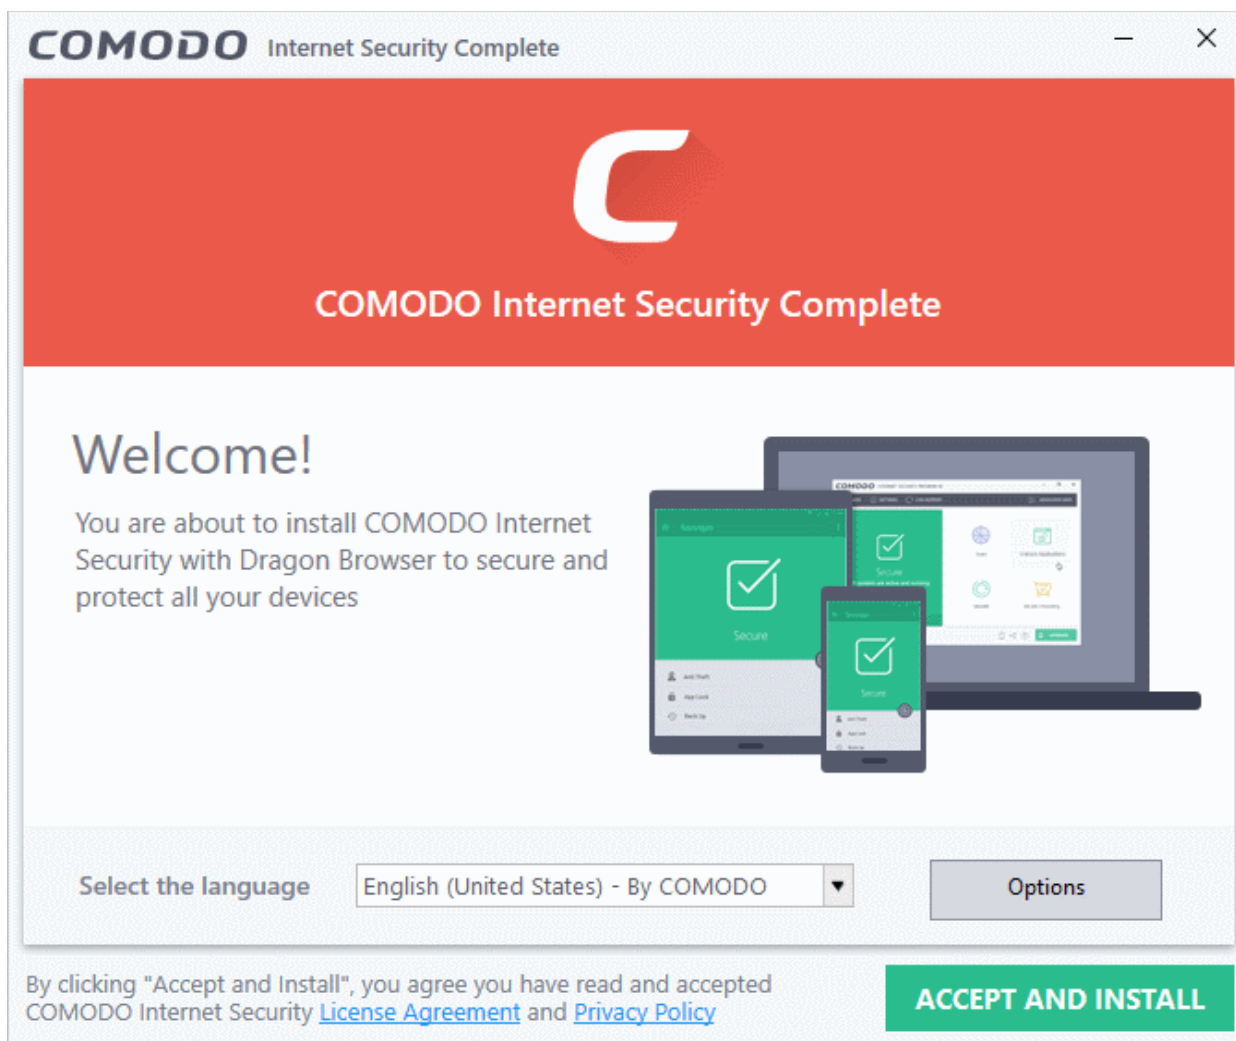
COMODO Internet Security Complete

COMODO Internet Security Complete

Welcome!

You are about to install COMODO Internet Security with Dragon Browser to secure and protect all your devices

Secure

Secure

Secure

COMODO

Select the language

English (United States) - By COMODO

Options

By clicking "Accept and Install", you agree you have read and accepted COMODO Internet Security License Agreement and Privacy Policy

ACCEPT AND INSTALL